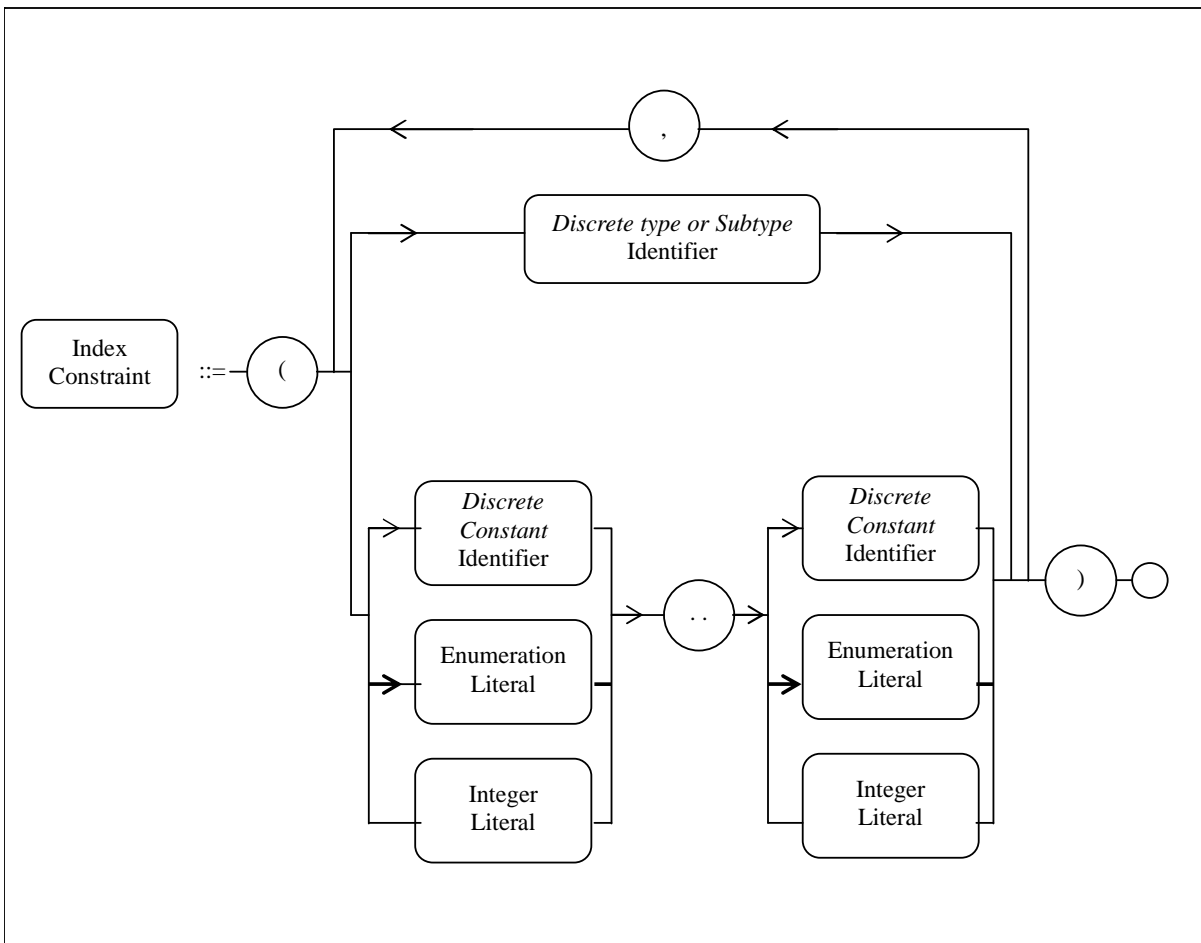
,

Discrete type or Subtype Identifier

Index Constraint

::=

(

Discrete Constant Identifier

Enumeration Literal

Integer Literal

. .

Discrete Constant Identifier

Enumeration Literal

Integer Literal

)